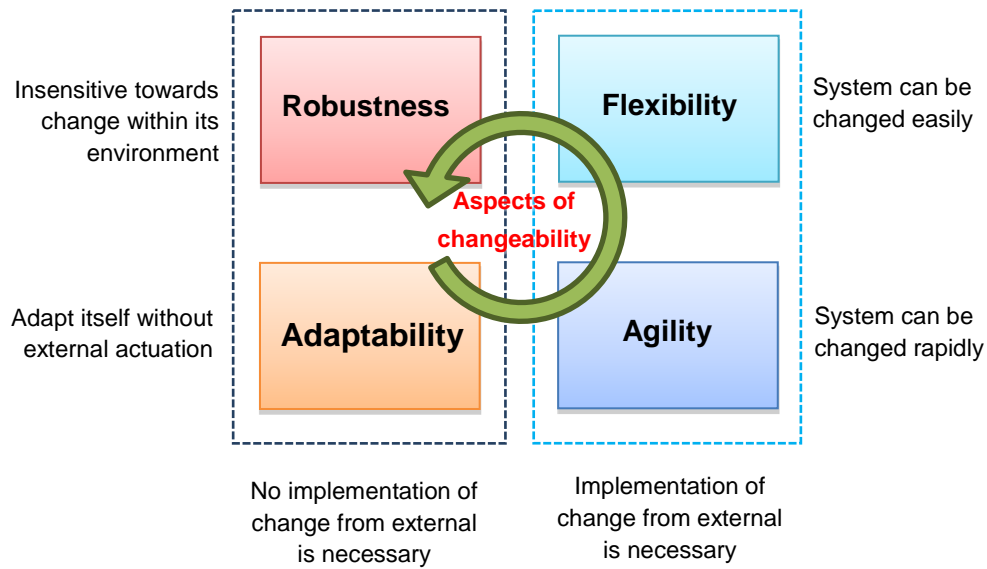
Insensitive towards change within its environment

Robustness

Flexibility

System can be changed easily

Aspects of changeability

Adapt itself without external actuation

Adaptability

Agility

System can be changed rapidly

No implementation of change from external is necessary

Implementation of change from external is necessary